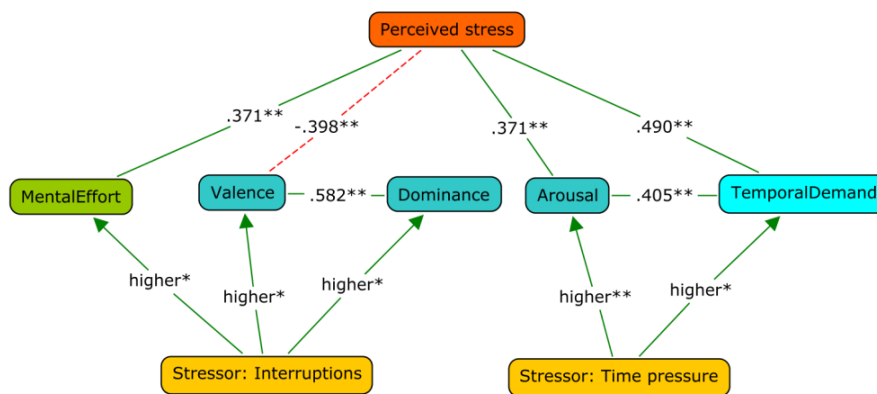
Perceived stress

.371**

-.398**

.371**

.490**

MentalEffort

Valence

.582**

Dominance

Arousal

.405**

TemporalDemand

higher*

higher*

higher*

higher**

higher*

Stressor: Interruptions

Stressor: Time pressure